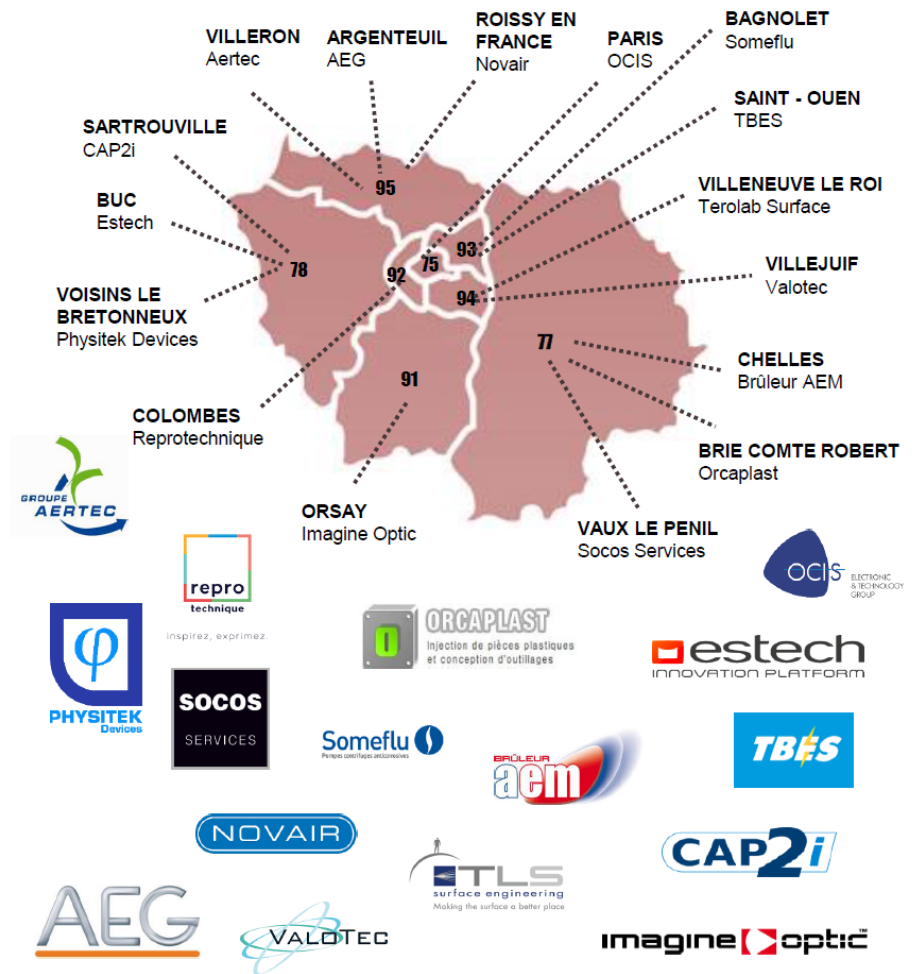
VILLERON
Aertec

ARGENTEUIL
AEG

ROISSY EN FRANCE
Novair

PARIS
OCIS

BAGNOLET
Someflu

SAINT - OUEN
TBES

SARTROUVILLE
CAP2i

VILLENEUVE LE ROI
Terolab Surface

BUC
Estech

VILLEJUIF
Valotec

VOISINS LE BRETONNEUX
Physitek Devices

CHELLES
Brûleur AEM

COLOMBES
Reprotechnique

BRIE COMTE ROBERT
Orcaplast

ORSAY
Imagine Optic

VAUX LE PENIL
Socos Services

95
78
92
75
93
94
77
91

GROUPE AERTEC

repro technique
inspirez, exprimez.

OCIS
ELECTRONIC & TECHNOLOGY GROUP

ORCAPLAST
Injection de pièces plastiques et conception d'outillages

estech
INNOVATION PLATFORM

PHYSITEK Devices

SOCOS SERVICES

Someflu
Pompes centrifuges anticorrosives

BRÛLEUR aem

TBES

NOVAIR

TLS surface engineering
Making the surface a better place

CAP2i

AEG

VALOTEC

imagine optic